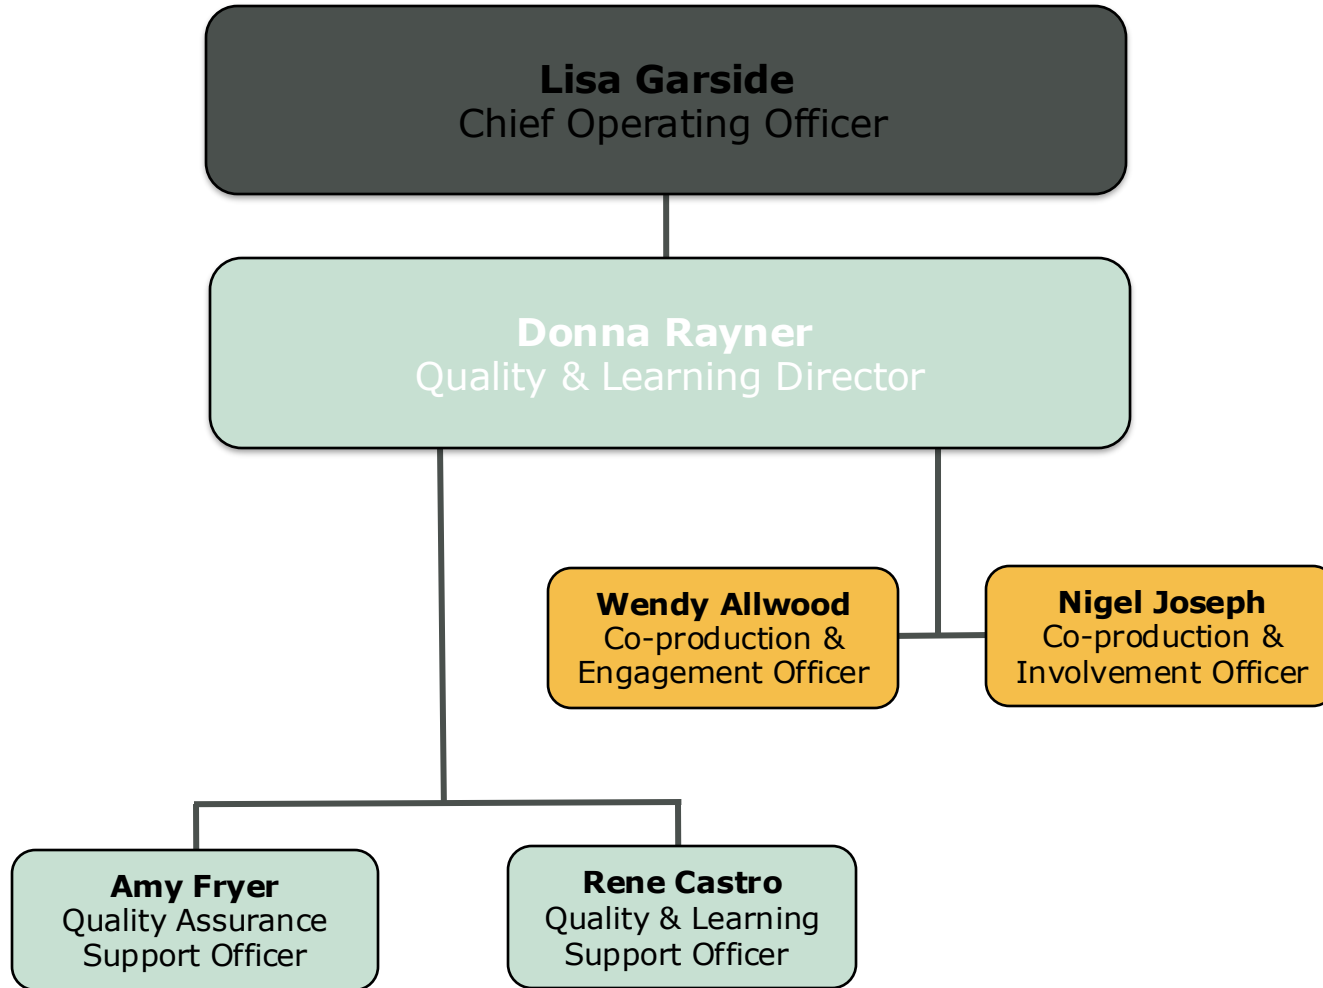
**Lisa Garside**
Chief Operating Officer

**Donna Rayner**
Quality & Learning Director

**Wendy Allwood**
Co-production &
Engagement Officer

**Nigel Joseph**
Co-production &
Involvement Officer

**Amy Fryer**
Quality Assurance
Support Officer

**Rene Castro**
Quality & Learning
Support Officer